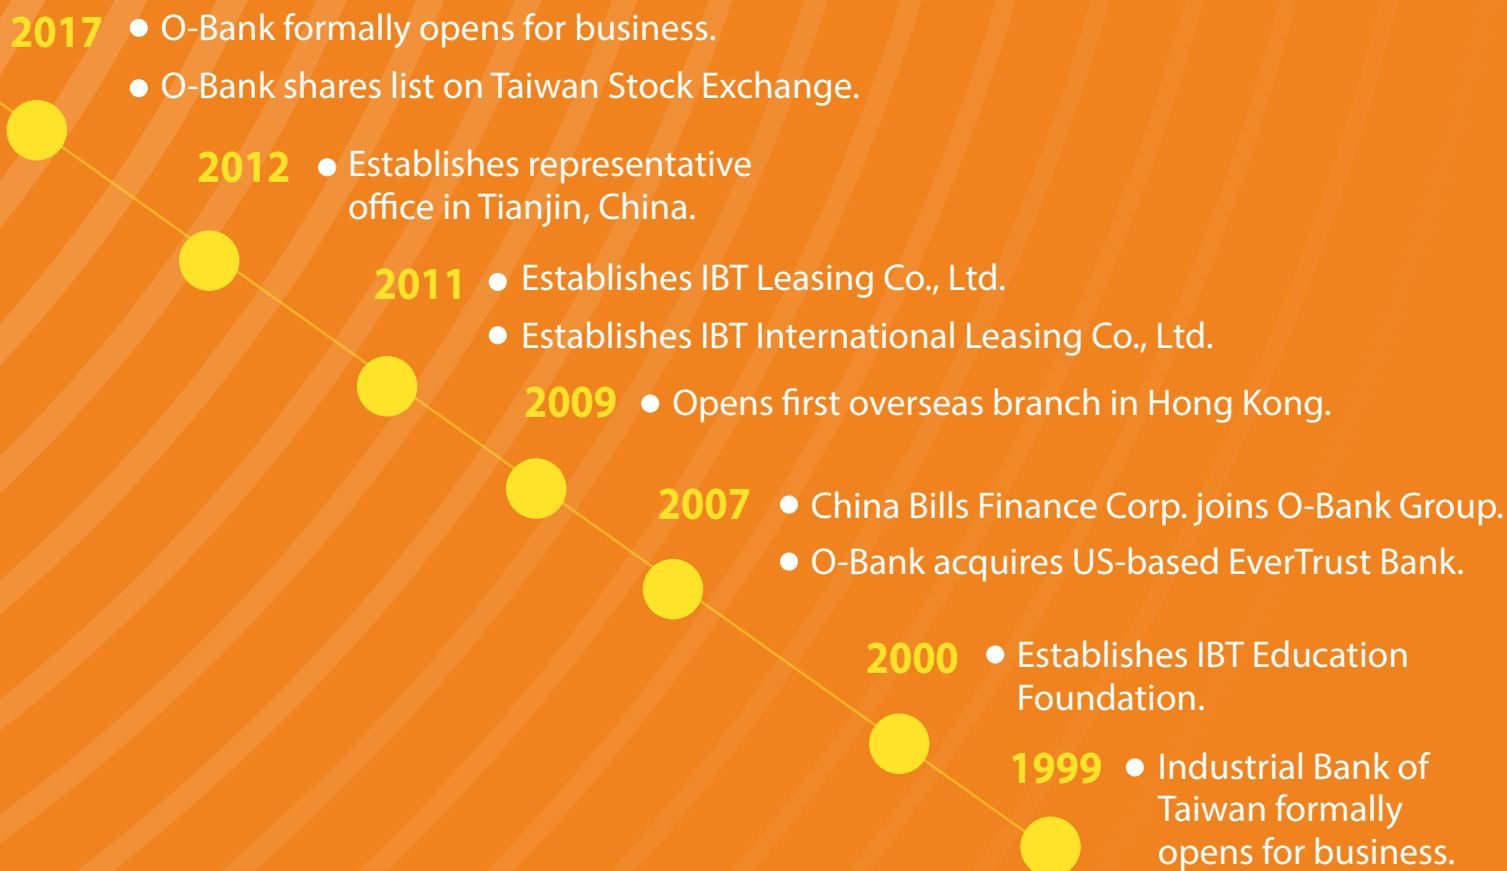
2017
• O-Bank formally opens for business.
• O-Bank shares list on Taiwan Stock Exchange.

2012
• Establishes representative office in Tianjin, China.

2011
• Establishes IBT Leasing Co., Ltd.
• Establishes IBT International Leasing Co., Ltd.

2009
• Opens first overseas branch in Hong Kong.

2007
• China Bills Finance Corp. joins O-Bank Group.
• O-Bank acquires US-based EverTrust Bank.

2000
• Establishes IBT Education Foundation.

1999
• Industrial Bank of Taiwan formally opens for business.